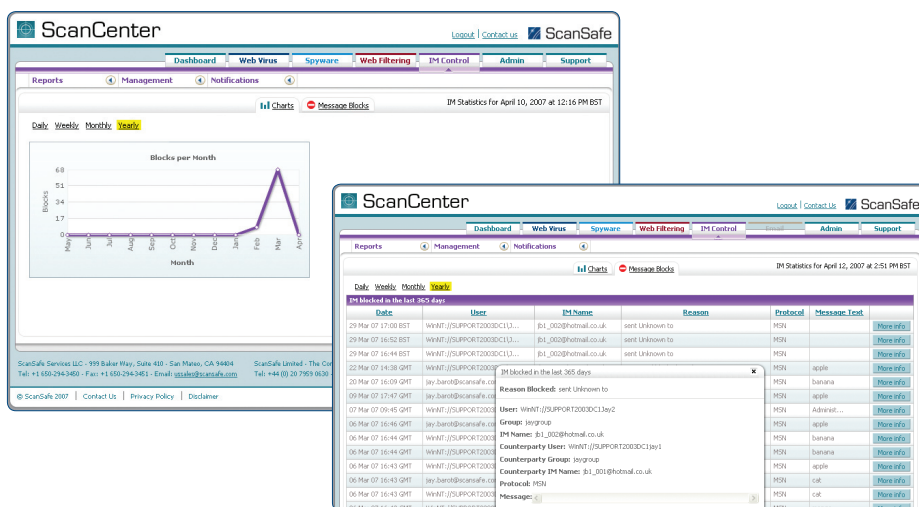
ScanCenter

Logout | Contact us ScanSafe

Dashboard Web Virus Spyware Web Filtering IM Control Admin Support

Reports Management Notifications

Charts Message Blocks IM Statistics for April 10, 2007 at 12:16 PM BST

Daily Weekly Monthly Yearly

Blocks per Month

68
51
34
17
0

Blocks

May Jun Jul Aug Sep Oct Nov Dec Jan Feb Mar Apr

Month

ScanSafe Services LLC - 999 Baker Way, Suite 410 - San Mateo, CA 94404
Tel: +1 650-294-3450 - Fax: +1 650-294-3451 - Email: ussales@scansafe.com

ScanSafe Limited - The Co
Tel: +44 (0) 20 7959 0630 -

© ScanSafe 2007 | Contact Us | Privacy Policy | Disclaimer

ScanCenter

Logout | Contact Us ScanSafe

Dashboard Web Virus Spyware Web Filtering IM Control Email Admin Support

Reports Management Notifications

Charts Message Blocks IM Statistics for April 12, 2007 at 2:51 PM BST

Daily Weekly Monthly Yearly

IM blocked in the last 365 days

| Date | User | IM Name | Reason | Protocol | Message Text | |
|---|---|---|---|---|---|---|
| 29 Mar 07 17:08 BST | WinNT://SUPPORT2003DC1\J... | jb1_002@hotmail.co.uk | sent Unknown to | MSN | | More info |
| 29 Mar 07 16:52 BST | WinNT://SUPPORT2003DC1\J... | jb1_002@hotmail.co.uk | sent Unknown to | MSN | | More info |
| 29 Mar 07 16:44 BST | WinNT://SUPPORT2003DC1\J... | jb1_002@hotmail.co.uk | sent Unknown to | MSN | | More info |
| 22 Mar 07 14:38 GMT | WinNT://SUPPORT2003 | | | MSN | apple | More info |
| 20 Mar 07 16:09 GMT | jay.barot@scansafe.co | | | MSN | banana | More info |
| 09 Mar 07 17:47 GMT | jay.barot@scansafe.co | | | MSN | apple | More info |
| 07 Mar 07 09:45 GMT | WinNT://SUPPORT2003 | | | MSN | Administ... | More info |
| 06 Mar 07 16:46 GMT | WinNT://SUPPORT2003 | | | MSN | apple | More info |
| 06 Mar 07 16:44 GMT | WinNT://SUPPORT2003 | | | MSN | banana | More info |
| 06 Mar 07 16:44 GMT | WinNT://SUPPORT2003 | | | MSN | cat | More info |
| 06 Mar 07 16:43 GMT | WinNT://SUPPORT2003 | | | MSN | apple | More info |
| 06 Mar 07 16:43 GMT | WinNT://SUPPORT2003 | | | MSN | cat | More info |
| 06 Mar 07 16:43 GMT | WinNT://SUPPORT2003 | | | MSN | cat | More info |

IM blocked in the last 365 days ×

Reason Blocked: sent Unknown to

User: WinNT://SUPPORT2003DC1/Jay2
Group: jaygroup
IM Name: jb1_002@hotmail.co.uk
Counterparty User: WinNT://SUPPORT2003DC1/Jay1
Counterparty Group: jaygroup
Counterparty IM Name: jb1_001@hotmail.co.uk
Protocol: MSN
Message: